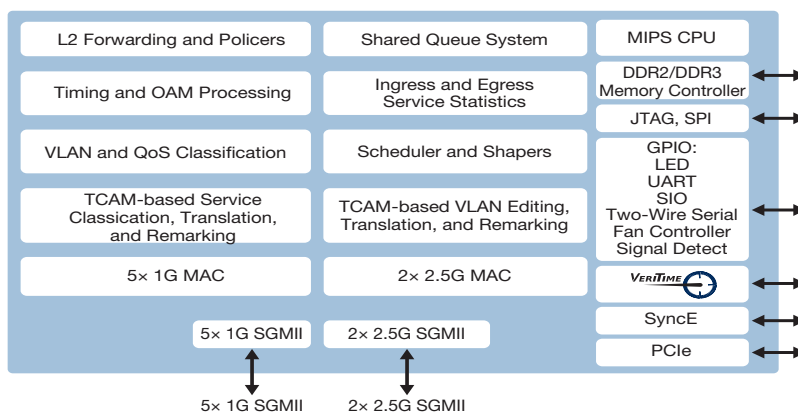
L2 Forwarding and Policers

Shared Queue System

MIPS CPU

Timing and OAM Processing

Ingress and Egress Service Statistics

DDR2/DDR3 Memory Controller

JTAG, SPI

VLAN and QoS Classification

Scheduler and Shapers

GPIO: LED UART SIO Two-Wire Serial Fan Controller Signal Detect

TCAM-based Service Classication, Translation, and Remarking

TCAM-based VLAN Editing, Translation, and Remarking

5× 1G MAC

2× 2.5G MAC

VeriTime

SyncE

PCIe

5× 1G SGMII

2× 2.5G SGMII

5× 1G SGMII

2× 2.5G SGMII